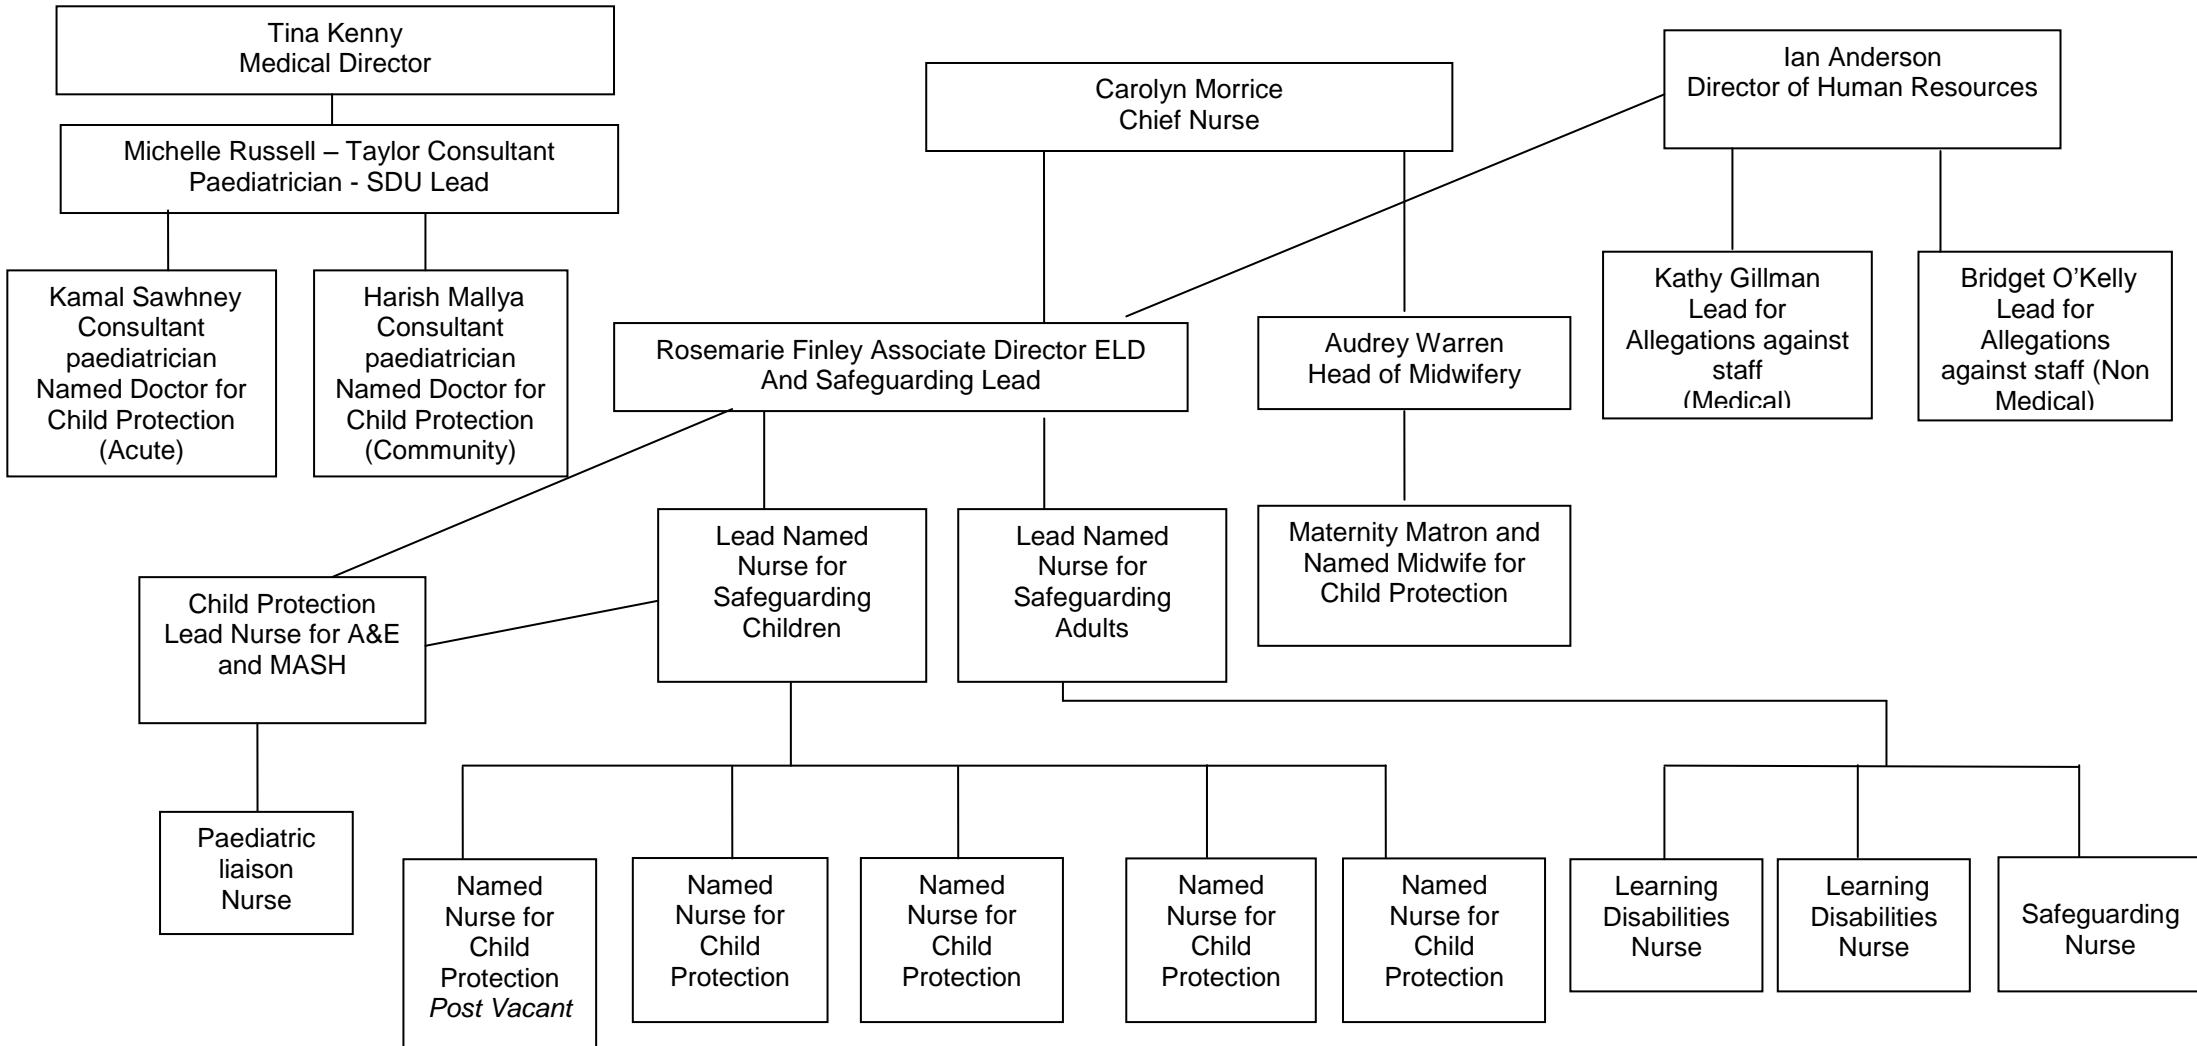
Tina Kenny
Medical Director

Michelle Russell – Taylor Consultant Paediatrician - SDU Lead

Kamal Sawhney Consultant paediatrician Named Doctor for Child Protection (Acute)

Harish Mallya Consultant paediatrician Named Doctor for Child Protection (Community)

Carolyn Morrice
Chief Nurse

Ian Anderson
Director of Human Resources

Kathy Gillman Lead for Allegations against staff (Medical)

Bridget O'Kelly Lead for Allegations against staff (Non Medical)

Rosemarie Finley Associate Director ELD And Safeguarding Lead

Audrey Warren
Head of Midwifery

Maternity Matron and Named Midwife for Child Protection

Child Protection Lead Nurse for A&E and MASH

Lead Named Nurse for Safeguarding Children

Lead Named Nurse for Safeguarding Adults

Paediatric liaison Nurse

Named Nurse for Child Protection *Post Vacant*

Named Nurse for Child Protection

Named Nurse for Child Protection

Named Nurse for Child Protection

Named Nurse for Child Protection

Learning Disabilities Nurse

Learning Disabilities Nurse

Safeguarding Nurse